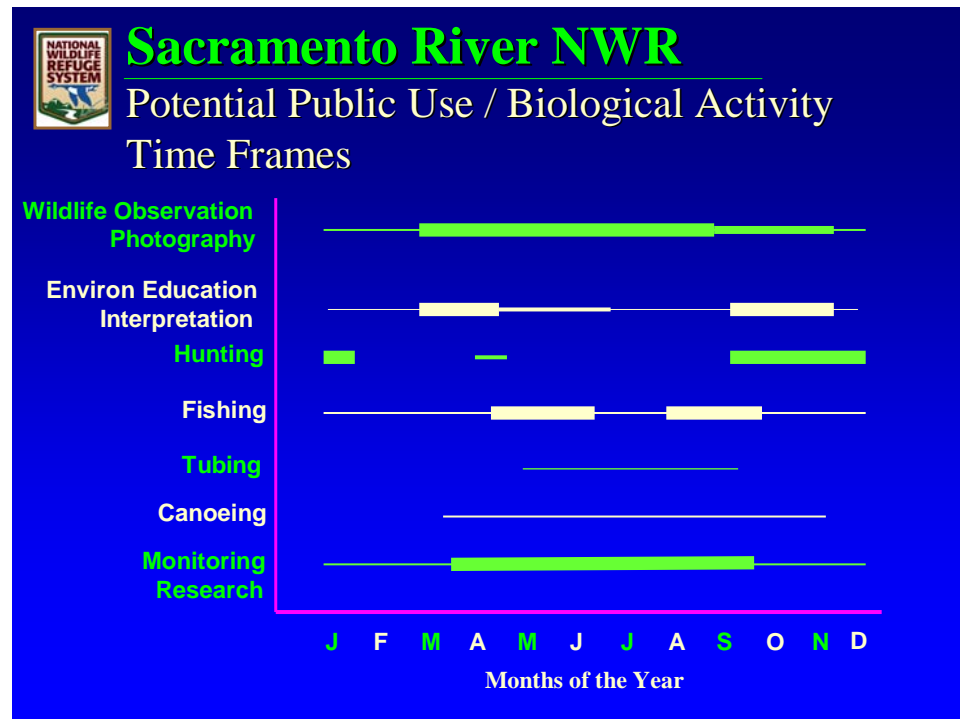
NATIONAL WILDLIFE REFUGE SYSTEM

Sacramento River NWR

Potential Public Use / Biological Activity Time Frames

Wildlife Observation Photography

Environ Education Interpretation

Hunting

Fishing

Tubing

Canoeing

Monitoring Research

J F M A M J J A S O N D

Months of the Year